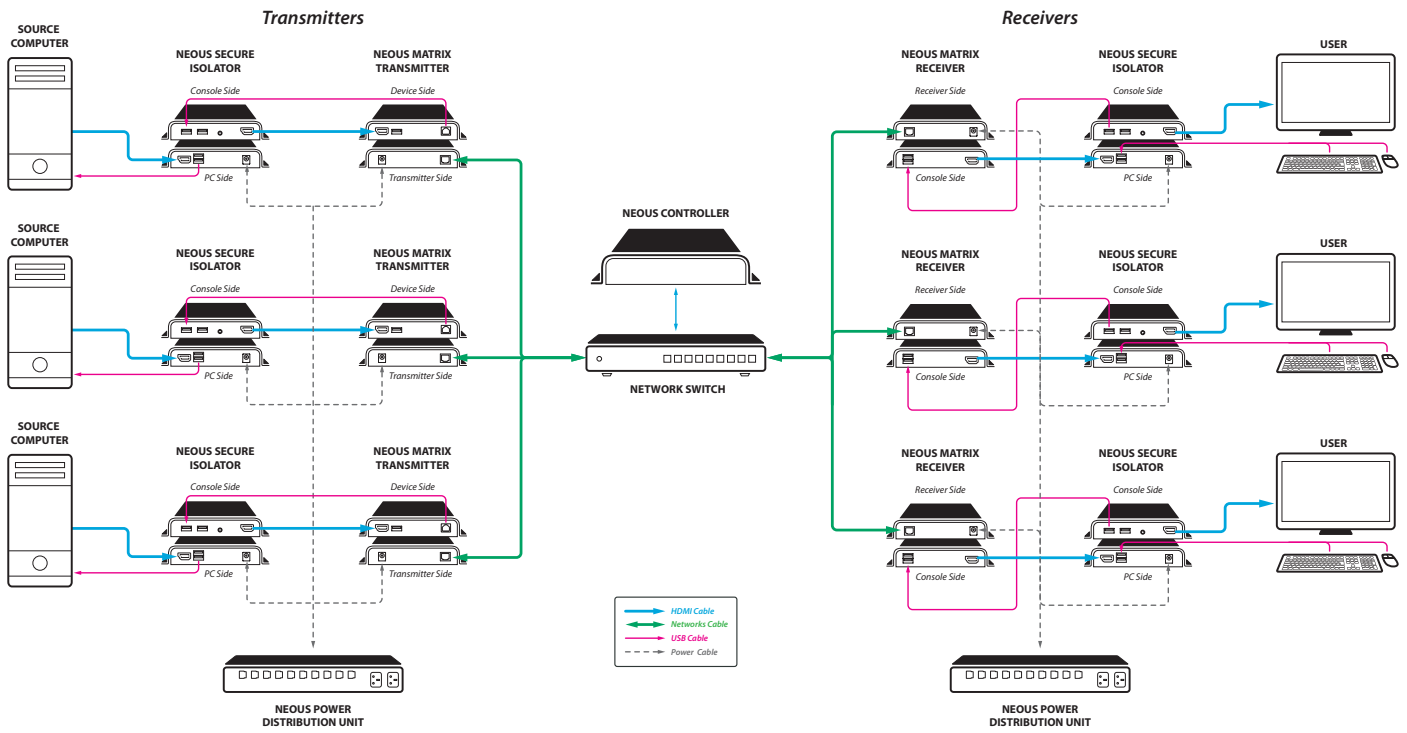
Transmitters

Receivers

SOURCE COMPUTER

NEOUS SECURE ISOLATOR

NEOUS MATRIX TRANSMITTER

Console Side

Device Side

PC Side

Transmitter Side

SOURCE COMPUTER

NEOUS SECURE ISOLATOR

NEOUS MATRIX TRANSMITTER

Console Side

Device Side

PC Side

Transmitter Side

SOURCE COMPUTER

NEOUS SECURE ISOLATOR

NEOUS MATRIX TRANSMITTER

Console Side

Device Side

PC Side

Transmitter Side

NEOUS POWER DISTRIBUTION UNIT

NEOUS CONTROLLER

NETWORK SWITCH

HDMI Cable

Networks Cable

USB Cable

Power Cable

NEOUS MATRIX RECEIVER

NEOUS SECURE ISOLATOR

USER

Receiver Side

Console Side

Console Side

PC Side

NEOUS MATRIX RECEIVER

NEOUS SECURE ISOLATOR

USER

Receiver Side

Console Side

Console Side

PC Side

NEOUS MATRIX RECEIVER

NEOUS SECURE ISOLATOR

USER

Receiver Side

Console Side

Console Side

PC Side

NEOUS POWER DISTRIBUTION UNIT